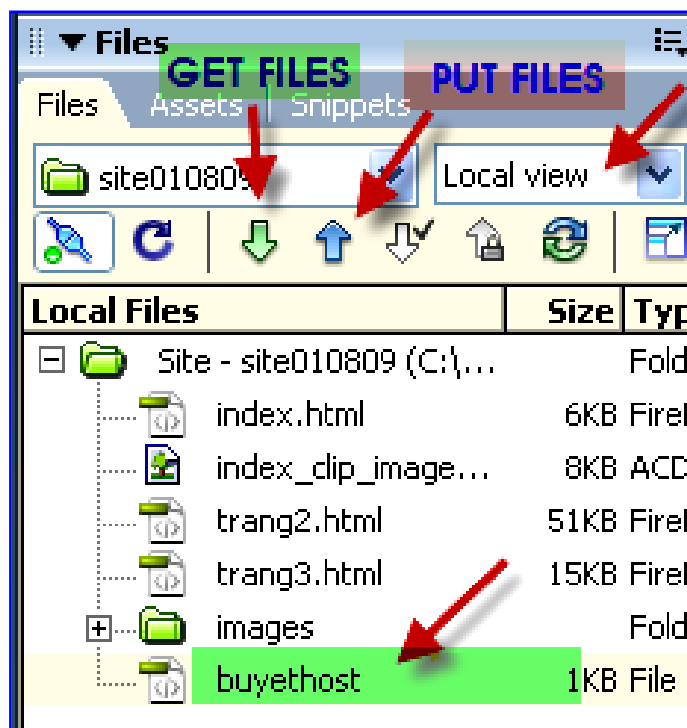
▼ Files

GET FILES

PUT FILES

Files | Assets | Snippets

site010809

Local view

| Local Files | Size | Typ |
|---|---|---|
| Site - site010809 (C:\... | | Fold |
| index.html | 6KB | Firel |
| index_clip_image... | 8KB | ACD |
| trang2.html | 51KB | Firel |
| trang3.html | 15KB | Firel |
| images | | Fold |
| buyethost | 1KB | File |